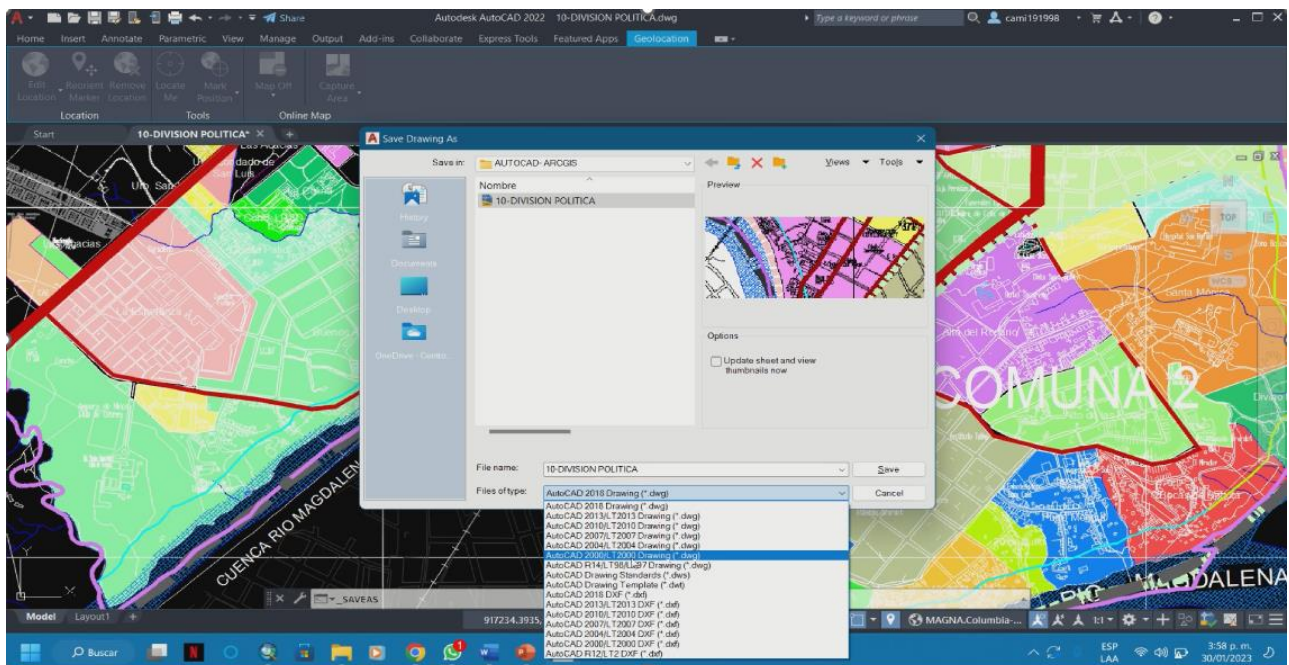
Share
Autodesk AutoCAD 2022 10-DIVISION POLITICA.dwg
Type a keyword or phrase
cami191998
Home Insert Annotate Parametric View Manage Output Add-ins Collaborate Express Tools Featured Apps Geolocation
Edit Location
Reorient Marker
Remove Location
Locate Me
Mark Position
Map Off
Capture Area
Location
Tools
Online Map
Start
10-DIVISION POLITICA*
Save Drawing As
Save in: AUTOCAD- ARCGIS
Views Tools
Nombre
10-DIVISION POLITICA
Preview
History
Documents
Desktop
OneDrive - Centro...
Options
Update sheet and view thumbnails now
File name: 10-DIVISION POLITICA
Save
Files of type: AutoCAD 2018 Drawing (*.dwg)
Cancel
AutoCAD 2018 Drawing (*.dwg)
AutoCAD 2013/LT2013 Drawing (*.dwg)
AutoCAD 2010/LT2010 Drawing (*.dwg)
AutoCAD 2007/LT2007 Drawing (*.dwg)
AutoCAD 2004/LT2004 Drawing (*.dwg)
AutoCAD 2000/LT2000 Drawing (*.dwg)
AutoCAD R14/LT98/LT97 Drawing (*.dwg)
AutoCAD Drawing Standards (*.dws)
AutoCAD Drawing Template (*.dwt)
AutoCAD 2018 DXF (*.dxf)
AutoCAD 2013/LT2013 DXF (*.dxf)
AutoCAD 2010/LT2010 DXF (*.dxf)
AutoCAD 2007/LT2007 DXF (*.dxf)
AutoCAD 2004/LT2004 DXF (*.dxf)
AutoCAD 2000/LT2000 DXF (*.dxf)
AutoCAD R12/LT2 DXF (*.dxf)
COMUNA 2
CUENCA RIO MAGDALENA
MAGDALENA
TOP
WCS
_SAVEAS
Model Layout1
917234.3935,
MAGNA.Colombia-...
Buscar
ESP LAA
3:58 p. m. 30/01/2023